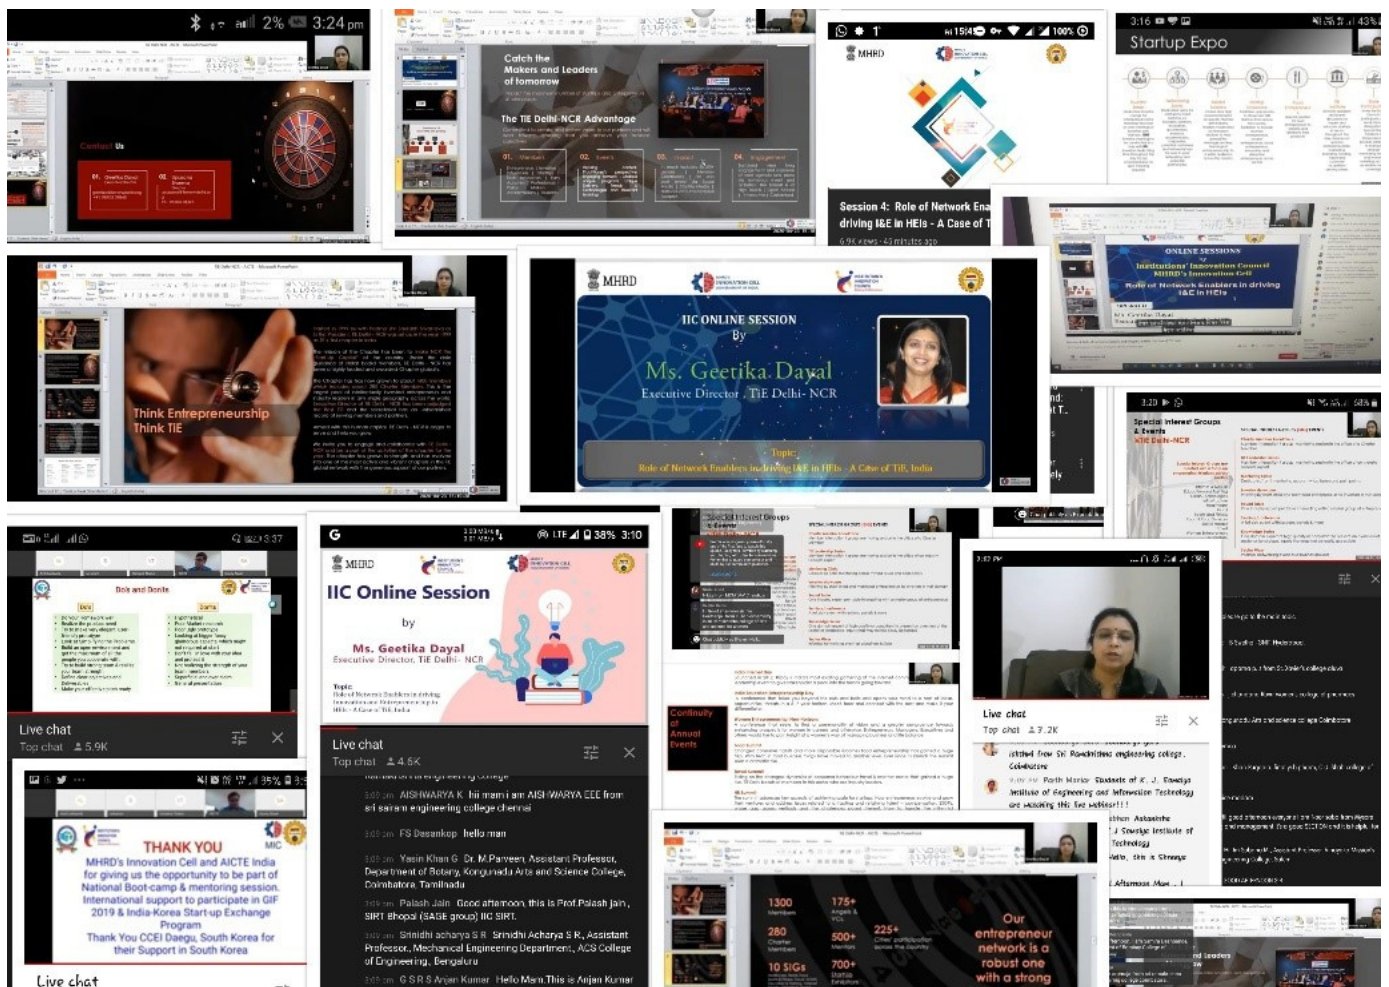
2% 3:24 pm

Contact Us

Catch the Makers and Leaders of tomorrow

The TiE Delhi-NCR Advantage

01. Members 02. Events 03. Impact 04. Engagement

MHRD

Session 4: Role of Network Enablers in driving I&E in HEIs - A Case of T

6.9K views · 45 minutes ago

3:16

Startup Expo

ONLINE SESSIONS

Institutions' Innovation Council MHRD's Innovation Cell

Role of Network Enablers in driving I&E in HEIs

Think Entrepreneurship Think TiE

MHRD

IIC ONLINE SESSION

By

Ms. Geetika Dayal

Executive Director , TiE Delhi- NCR

Topic:

Role of Network Enablers in driving I&E in HEIs - A Case of TiE, India

3:20

Special Interest Groups & Events

TiE Delhi-NCR

3:37

Do's and Don'ts

Do's

Don'ts

Live chat

Top chat 5.9K

38% 3:10

MHRD

IIC Online Session

by

Ms. Geetika Dayal

Executive Director, TiE Delhi - NCR

Topic

Role of Network Enablers in driving Innovation and Entrepreneurship in HEIs - A Case of TiE, India

Live chat

Top chat 4.6K

Special Interest Groups & Events

Continuity of Annual Events

Live chat

Top chat 7.2K

itted from Sri Ramakrishna engineering college, Coimbatore

Parth Marian Students of K. J. Somaiya Institute of Engineering and Information Technology are Watching this live webinar!!!

ithan Askarthe

J Somaiya Institute of Technology

Hello, this is Shreya

Afternoon Mam

THANK YOU

MIC

MHRD's Innovation Cell and AICTE India for giving us the opportunity to be part of National Boot-camp & mentoring session. International support to participate in GIF 2019 & India-Korea Start-up Exchange Program

Thank You CCEI Daegu, South Korea for their Support in South Korea

Live chat

AISHWARYA K hii mam i am AISHWARYA EEE from sri sairam engineering college chennai

FS Dasankop hello man

Yasin Khan G Dr. M.Parveen, Assistant Professor, Department of Botany, Kongunadu Arts and Science College, Coimbatore, Tamilnadu

Palash Jain Good afternoon, this is Prof.Palash jain, SIRT Bhopal (SAGE group) IIC SIRT.

Srinidhi acharya S R Srinidhi Acharya S R, Assistant Professor, Mechanical Engineering Department, ACS College of Engineering, Bengaluru

G S R S Anjan Kumar Hello Mam.This is Anjan Kumar

1300 Members

175+ Angels & VCs

280 Charter Members

500+ Mentors

225+

10 SIGs

700+

Our entrepreneur network is a robust one with a strong

nd leaders